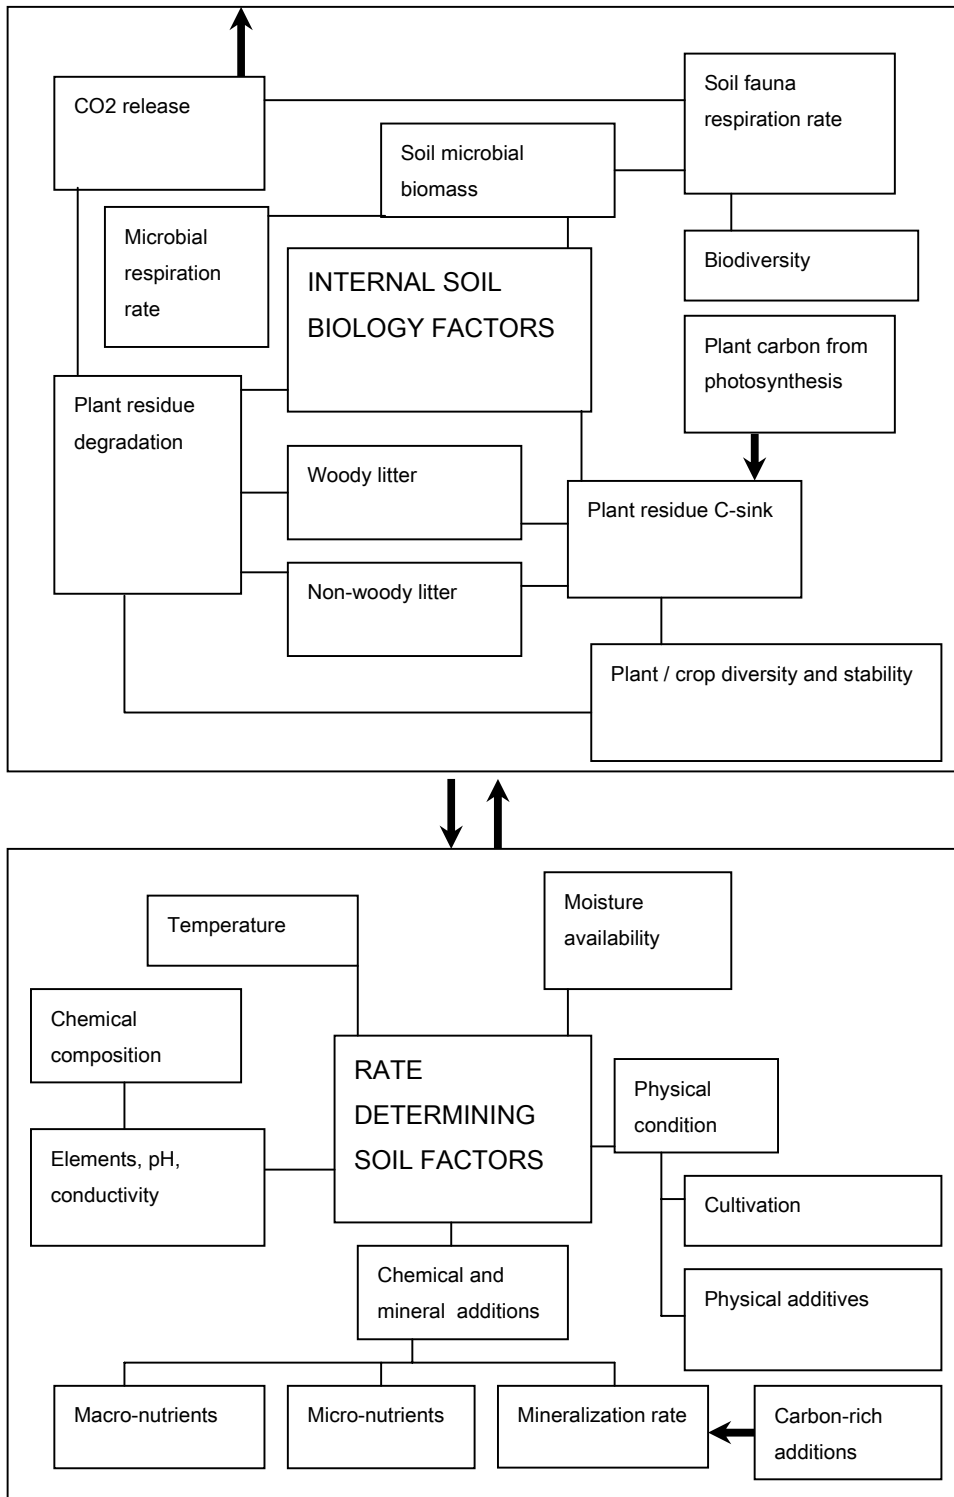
CO2 release

Soil fauna respiration rate

Soil microbial biomass

Microbial respiration rate

Biodiversity

INTERNAL SOIL BIOLOGY FACTORS

Plant carbon from photosynthesis

Plant residue degradation

Woody litter

Plant residue C-sink

Non-woody litter

Plant / crop diversity and stability

Temperature

Moisture availability

Chemical composition

RATE DETERMINING SOIL FACTORS

Physical condition

Elements, pH, conductivity

Cultivation

Chemical and mineral additions

Physical additives

Macro-nutrients

Micro-nutrients

Mineralization rate

Carbon-rich additions